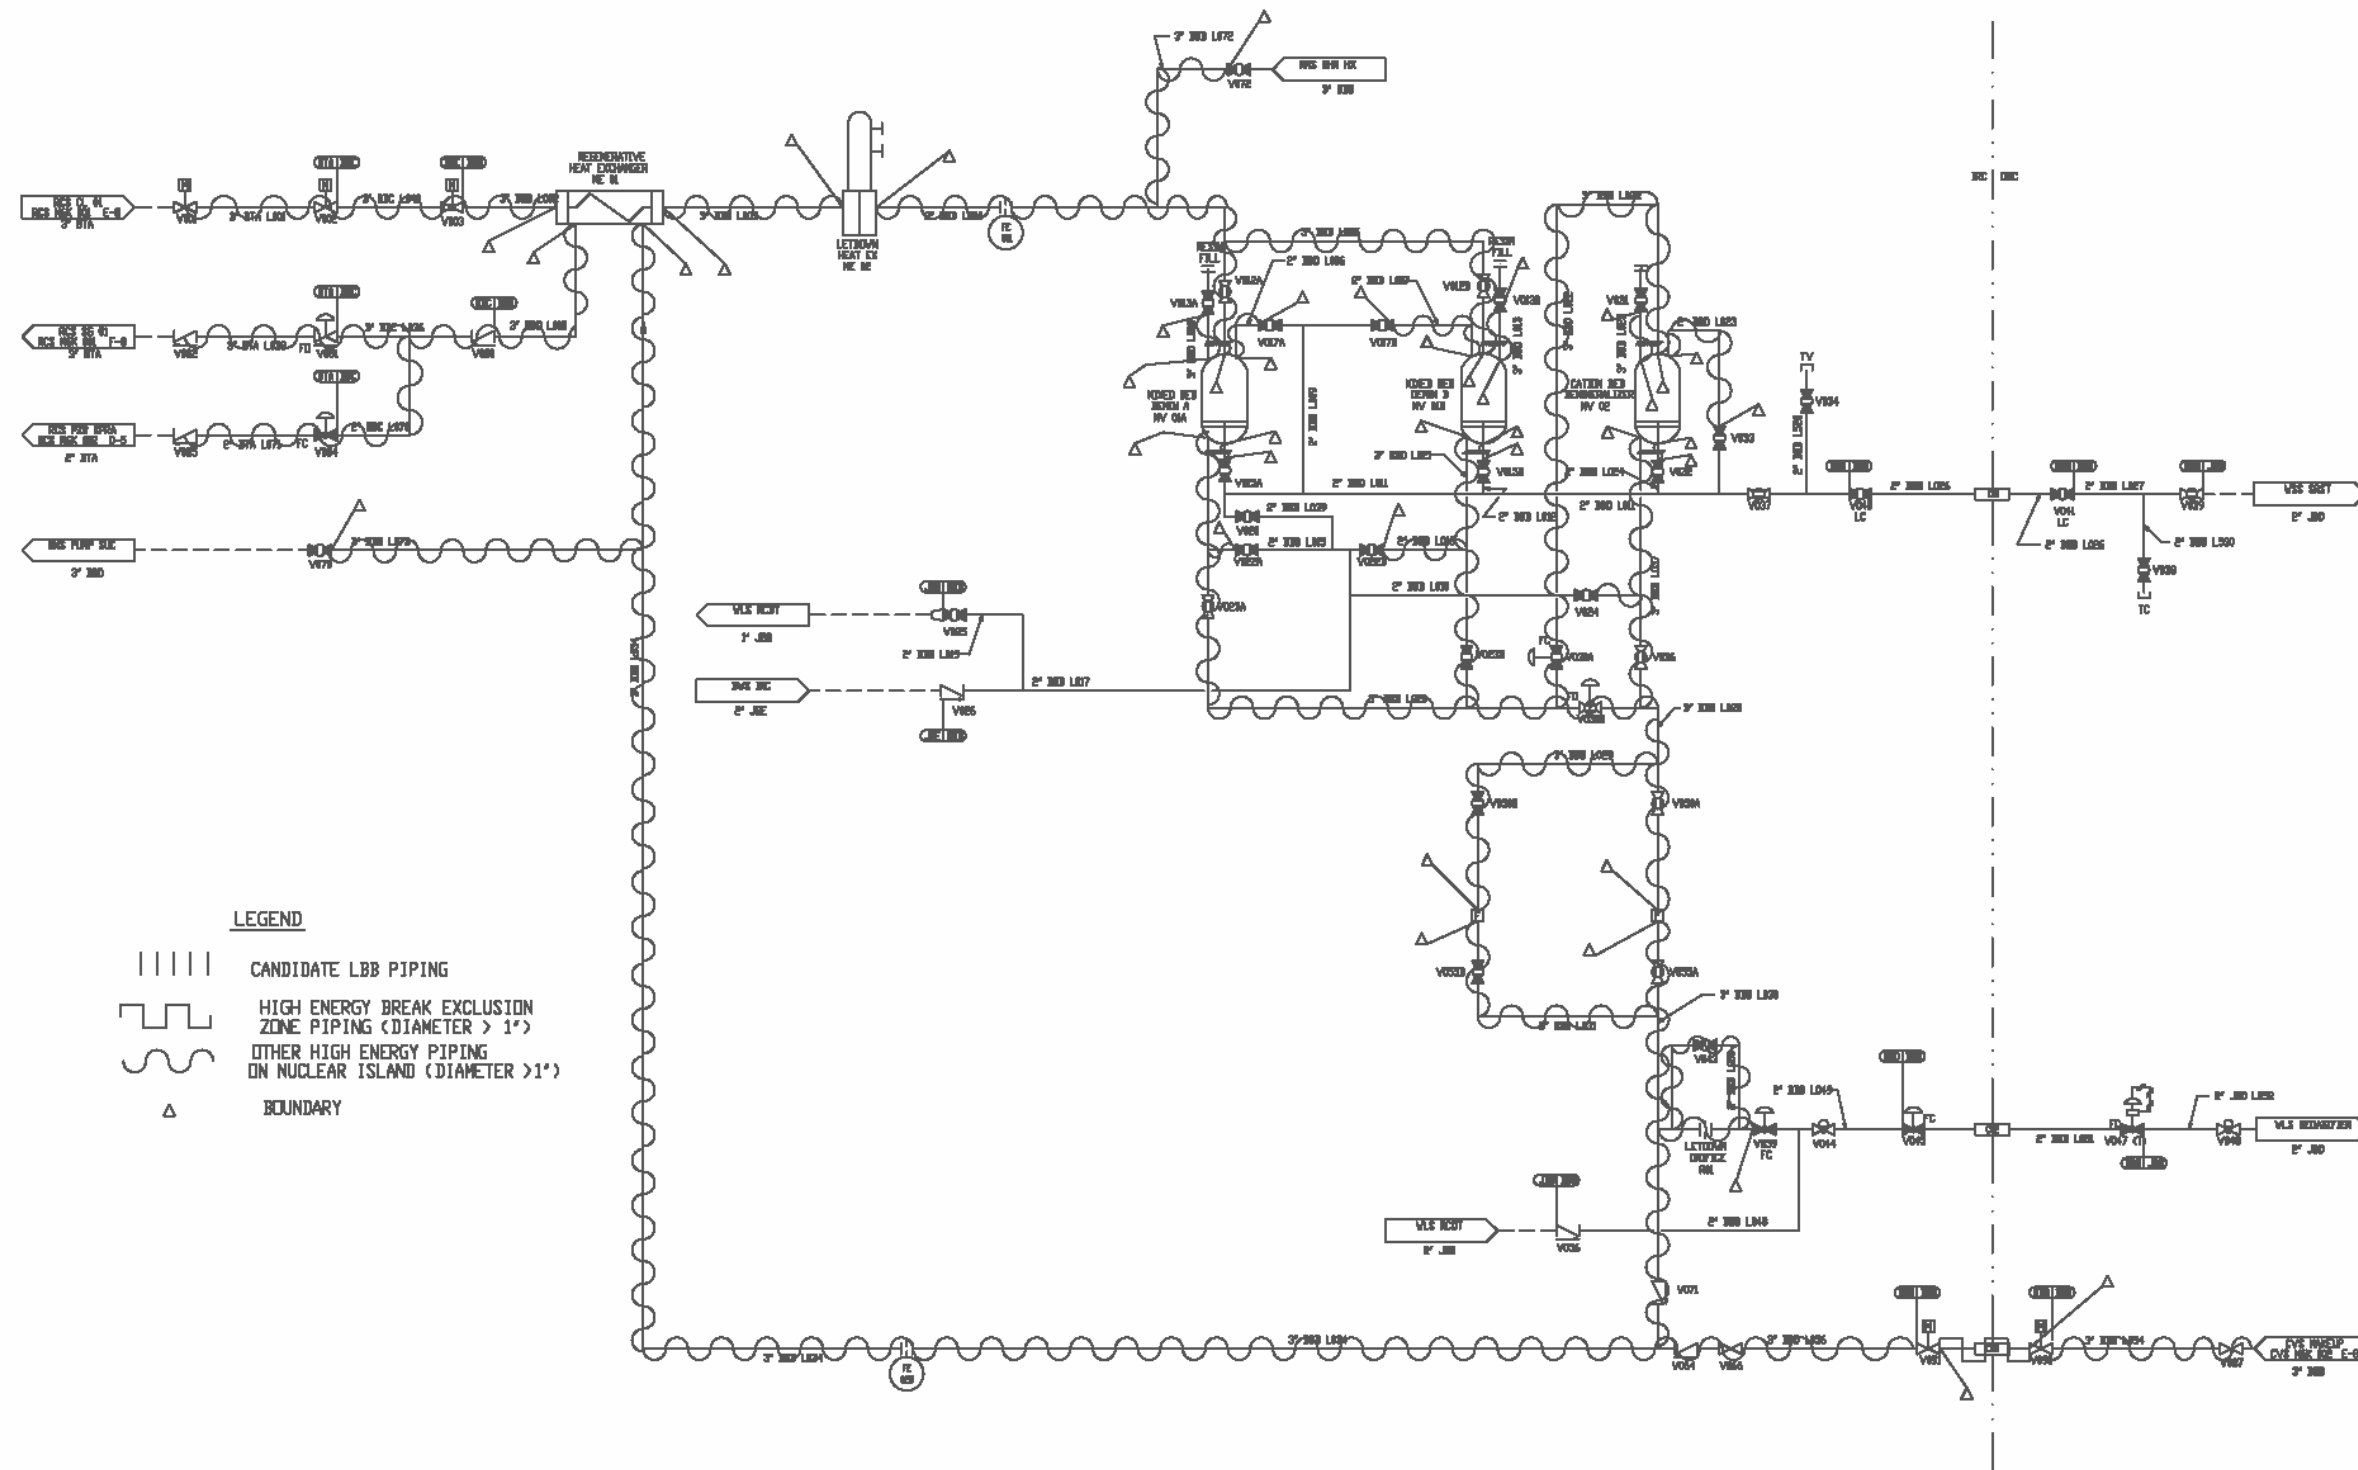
LEGEND

CANDIDATE LBB PIPING

HIGH ENERGY BREAK EXCLUSION ZONE PIPING (DIAMETER > 1")

OTHER HIGH ENERGY PIPING ON NUCLEAR ISLAND (DIAMETER >1")

BOUNDARY

REGENERATIVE HEAT EXCHANGER ME 01

LETDOWN HEAT EX ME 02

MIXED BED DEMIN A MV 01A

MIXED BED DEMIN B MV 01B

CATION BED DEMINERALIZER MV 02

RESIN FILL

RESIN FILL

LETDOWN ORIFICE

VLS RCDT

VLS RCDT

VLS DEGASIFIER

VSS SGBT

RNS HX

RNS PUMP SUC

RCS PUMP SUC

CVS MAKEUP

TV

TC

LC

LC

FC

FC

FC

FC

FO

FO

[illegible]